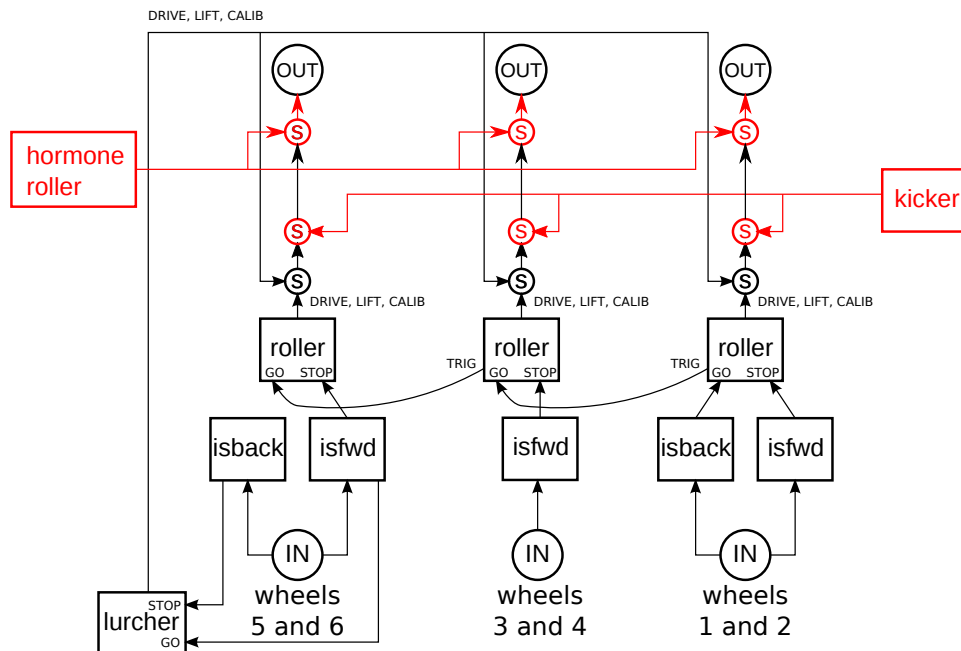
DRIVE, LIFT, CALIB

OUT
OUT
OUT

S
S
S

hormone roller

kicker

S
S
S

S
S
S

DRIVE, LIFT, CALIB
DRIVE, LIFT, CALIB
DRIVE, LIFT, CALIB

roller
GO STOP

TRIG
roller
GO STOP

TRIG
roller
GO STOP

isback
isfwd
isfwd
isback
isfwd

IN
IN
IN

STOP
lurcher
GO

wheels 5 and 6

wheels 3 and 4

wheels 1 and 2